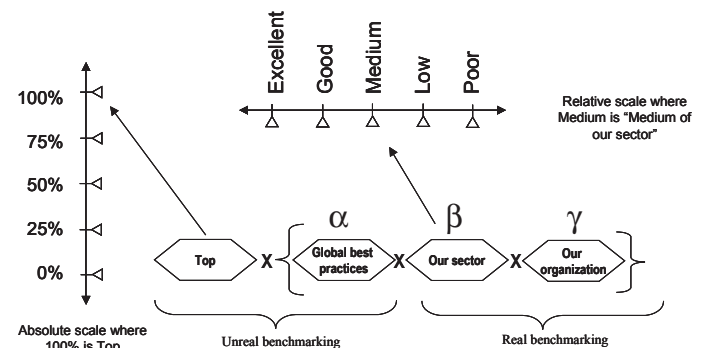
Excellent
Good
Medium
Low
Poor

Relative scale where Medium is "Medium of our sector"

100%
75%
50%
25%
0%

$\alpha$
$\beta$
$\gamma$

Top
X
Global best practices
X
Our sector
X
Our organization

Absolute scale where 100% is Top

Unreal benchmarking

Real benchmarking